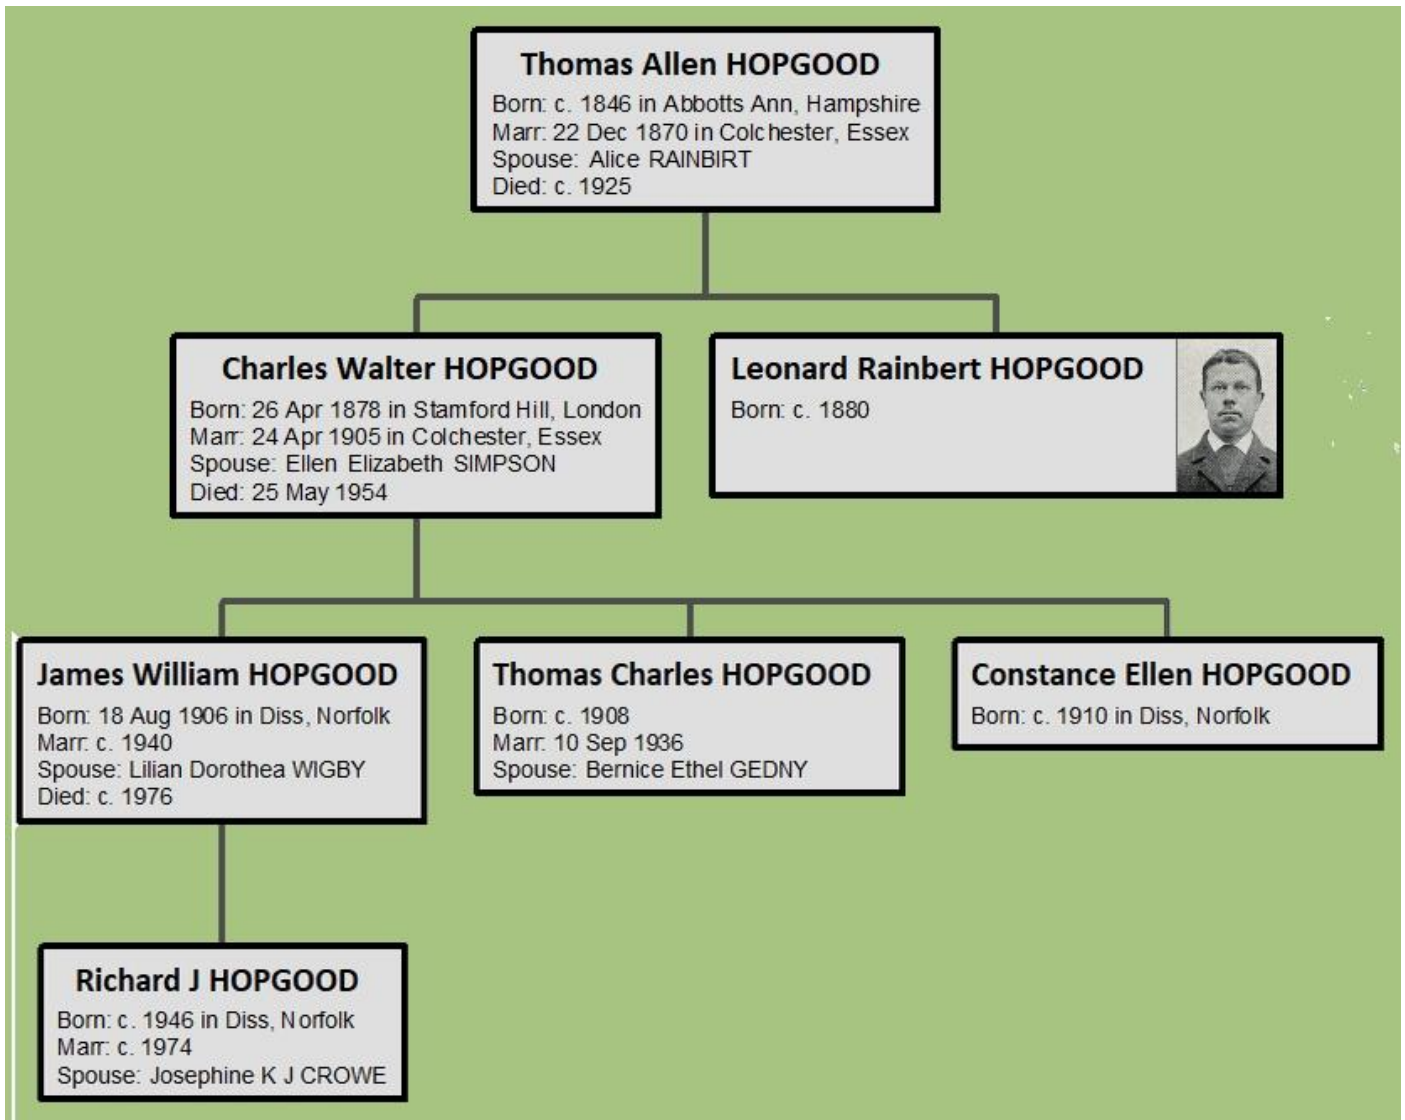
Thomas Allen HOPGOOD
Born: c. 1846 in Abbotts Ann, Hampshire
Marr: 22 Dec 1870 in Colchester, Essex
Spouse: Alice RAINBIRT
Died: c. 1925

Charles Walter HOPGOOD
Born: 26 Apr 1878 in Stamford Hill, London
Marr: 24 Apr 1905 in Colchester, Essex
Spouse: Ellen Elizabeth SIMPSON
Died: 25 May 1954

Leonard Rainbert HOPGOOD
Born: c. 1880

James William HOPGOOD
Born: 18 Aug 1906 in Diss, Norfolk
Marr: c. 1940
Spouse: Lilian Dorothea WIGBY
Died: c. 1976

Thomas Charles HOPGOOD
Born: c. 1908
Marr: 10 Sep 1936
Spouse: Bernice Ethel GEDNY

Constance Ellen HOPGOOD
Born: c. 1910 in Diss, Norfolk

Richard J HOPGOOD
Born: c. 1946 in Diss, Norfolk
Marr: c. 1974
Spouse: Josephine K J CROWE